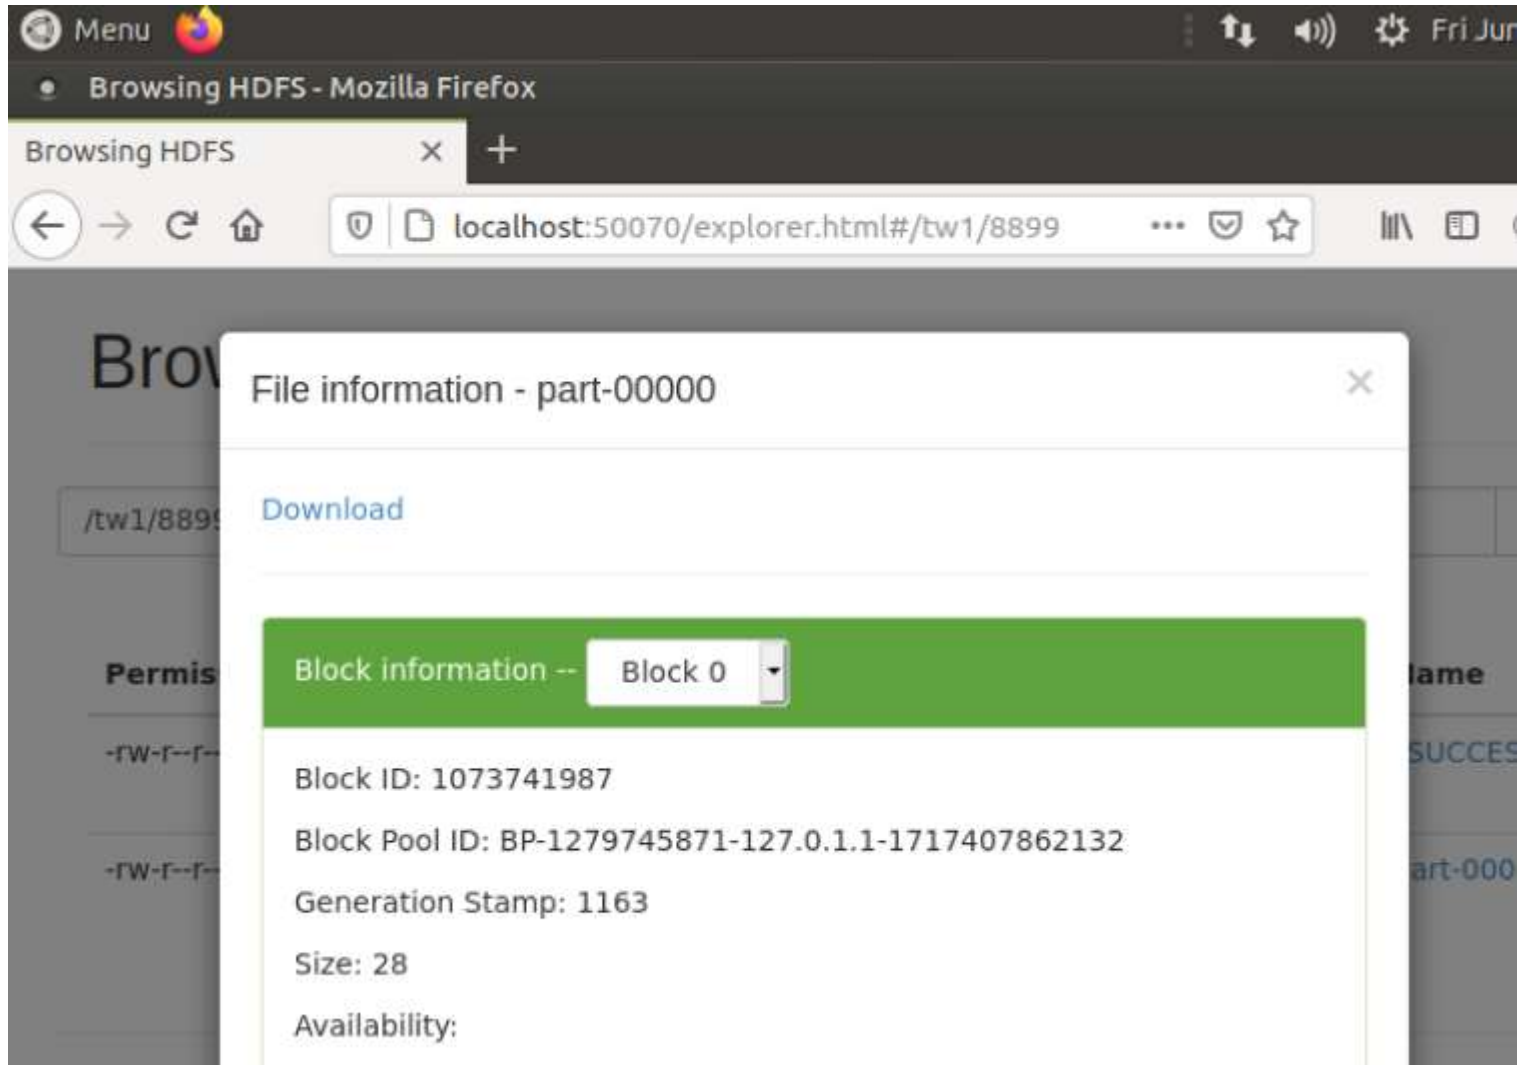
Menu

Fri Jur

Browsing HDFS - Mozilla Firefox

Browsing HDFS

localhost:50070/explorer.html#/tw1/8899

Brov

/tw1/889

Permis

-rw-r--r--

-rw-r--r--

lame

SUCCES

art-000

File information - part-00000

×

Download

Block information -- Block 0

Block ID: 1073741987

Block Pool ID: BP-1279745871-127.0.1.1-1717407862132

Generation Stamp: 1163

Size: 28

Availability: